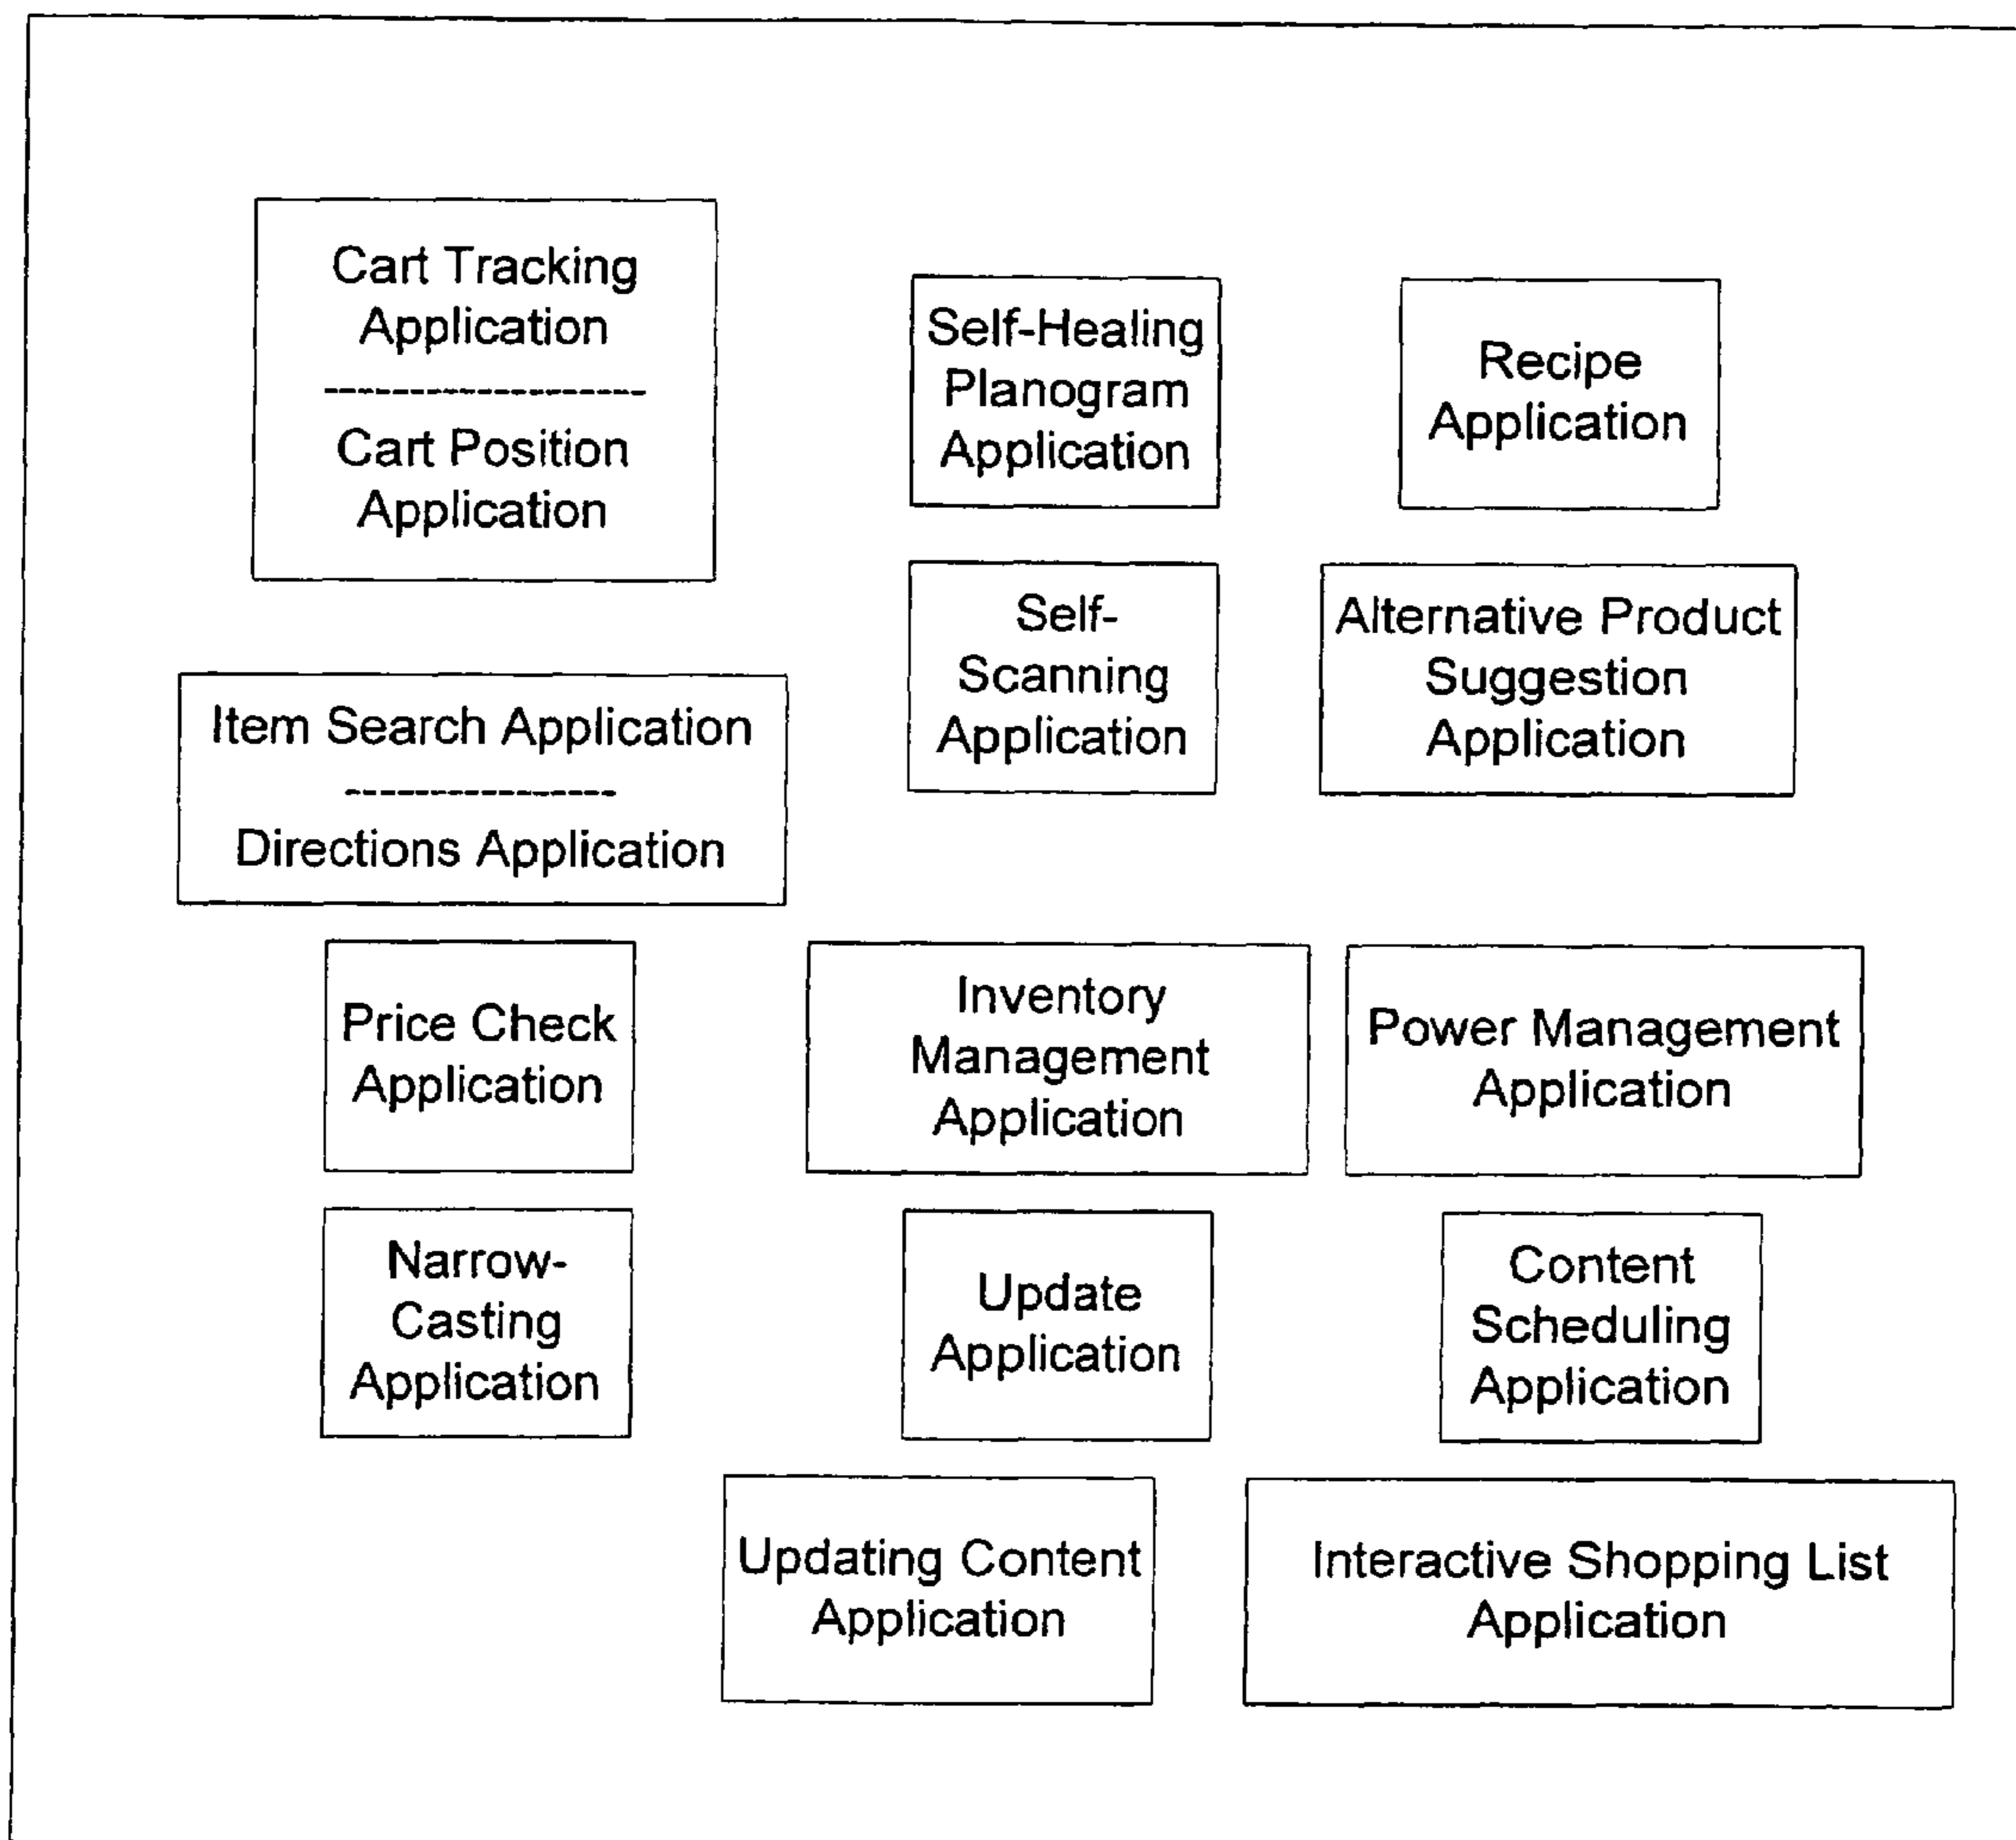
Cart Tracking Application
------------------
Cart Position Application

Self-Healing Planogram Application

Recipe Application

Self-Scanning Application

Alternative Product Suggestion Application

Item Search Application
---------------
Directions Application

Price Check Application

Inventory Management Application

Power Management Application

Narrow-Casting Application

Update Application

Content Scheduling Application

Updating Content Application

Interactive Shopping List Application